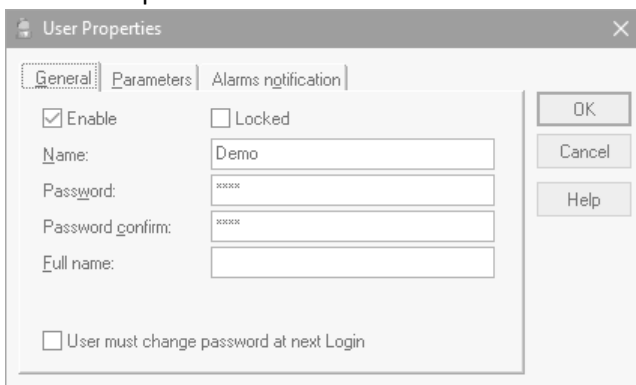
User Properties

General | Parameters | Alarms notification

☑ Enable ☐ Locked

Name: Demo

Password: ****

Password confirm: ****

Full name:

☐ User must change password at next Login

OK

Cancel

Help